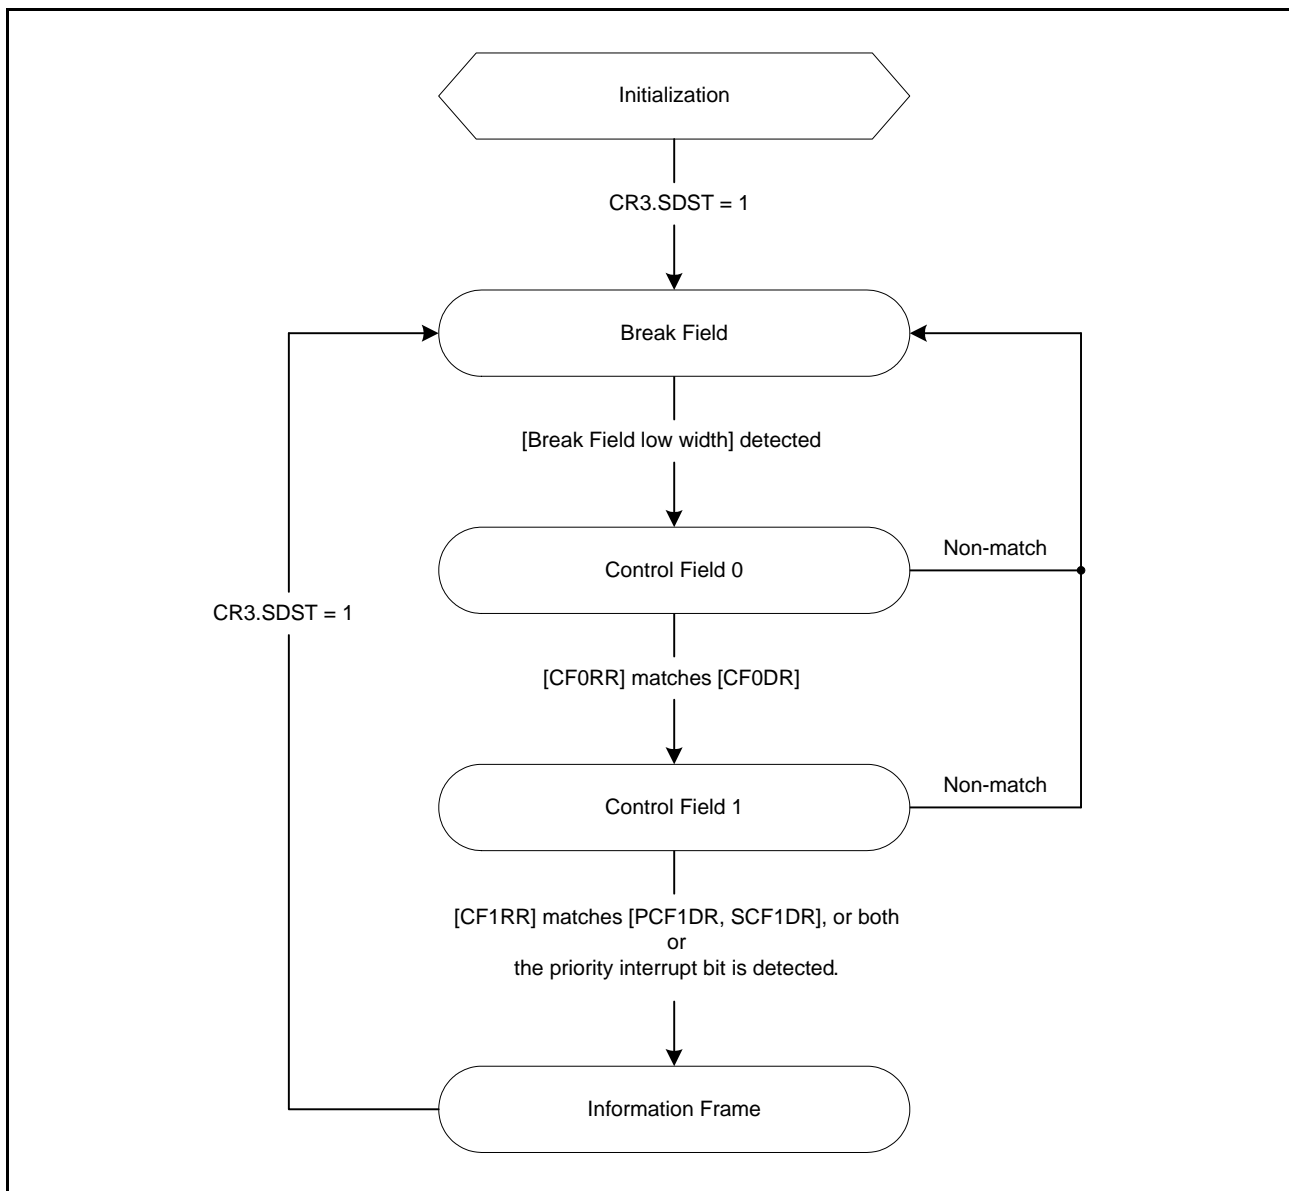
Initialization

CR3.SDST = 1

Break Field

[Break Field low width] detected

Control Field 0

Non-match

CR3.SDST = 1

[CF0RR] matches [CF0DR]

Control Field 1

Non-match

[CF1RR] matches [PCF1DR, SCF1DR], or both
or
the priority interrupt bit is detected.

Information Frame